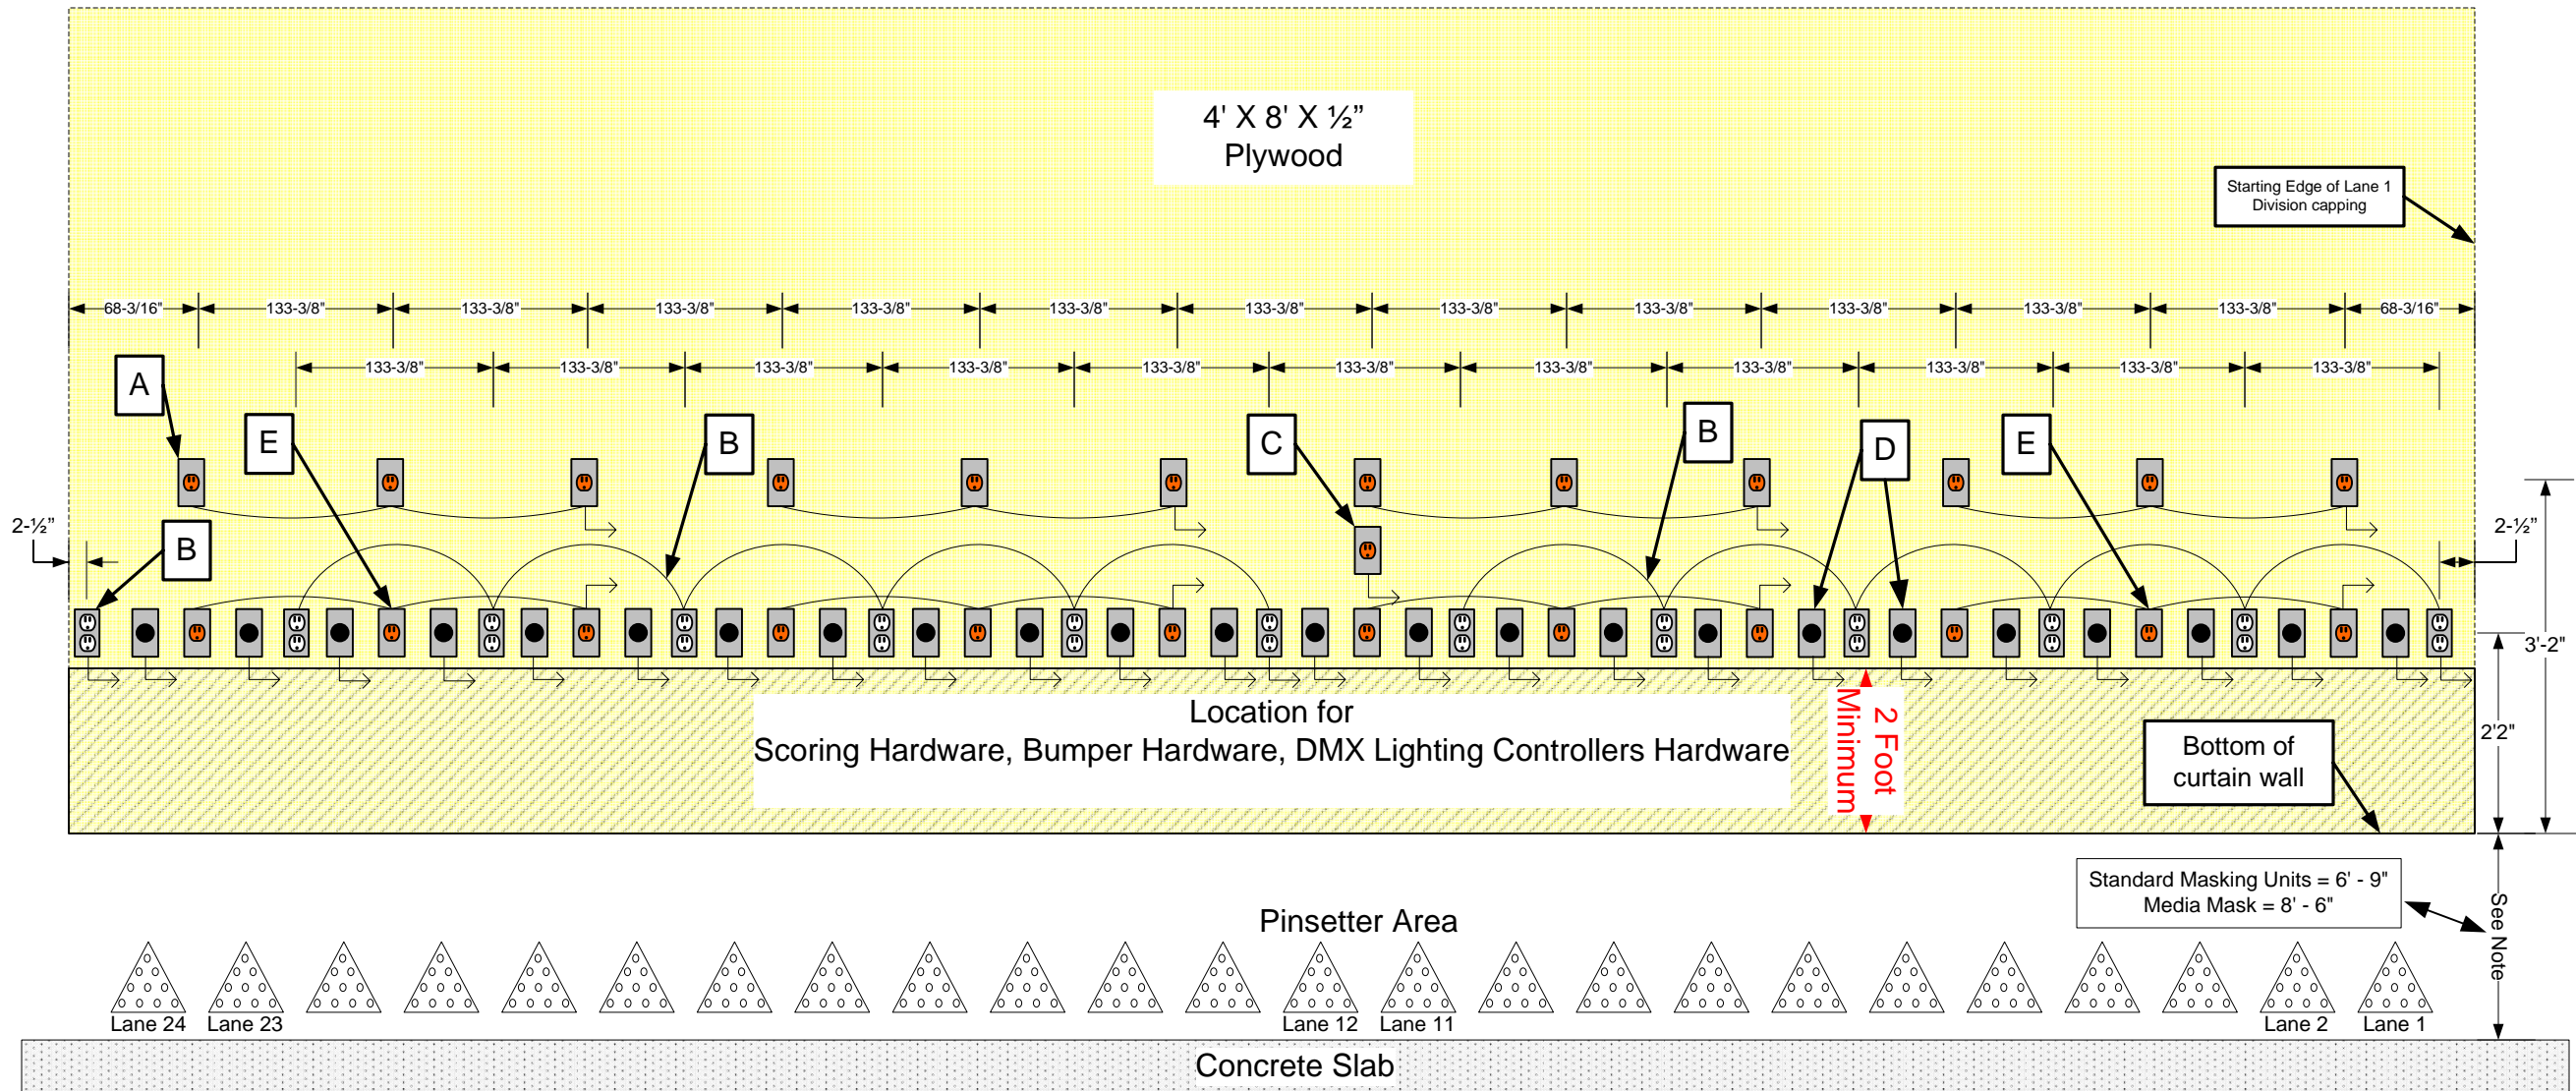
4' X 8' X ½"
Plywood

Starting Edge of Lane 1
Division capping

68-3/16" 133-3/8" 133-3/8" 133-3/8" 133-3/8" 133-3/8" 133-3/8" 133-3/8" 133-3/8" 133-3/8" 133-3/8" 133-3/8" 133-3/8" 68-3/16"

133-3/8" 133-3/8" 133-3/8" 133-3/8" 133-3/8" 133-3/8" 133-3/8" 133-3/8" 133-3/8" 133-3/8" 133-3/8" 133-3/8"

A E B C B D E

2-½"

B

2-½"

3'-2"

2'2"

Location for
Scoring Hardware, Bumper Hardware, DMX Lighting Controllers Hardware

2 Foot
Minimum

Bottom of
curtain wall

Standard Masking Units = 6' - 9"
Media Mask = 8' - 6"

See Note

Pinsetter Area

Lane 24 Lane 23 Lane 12 Lane 11 Lane 2 Lane 1

Concrete Slab